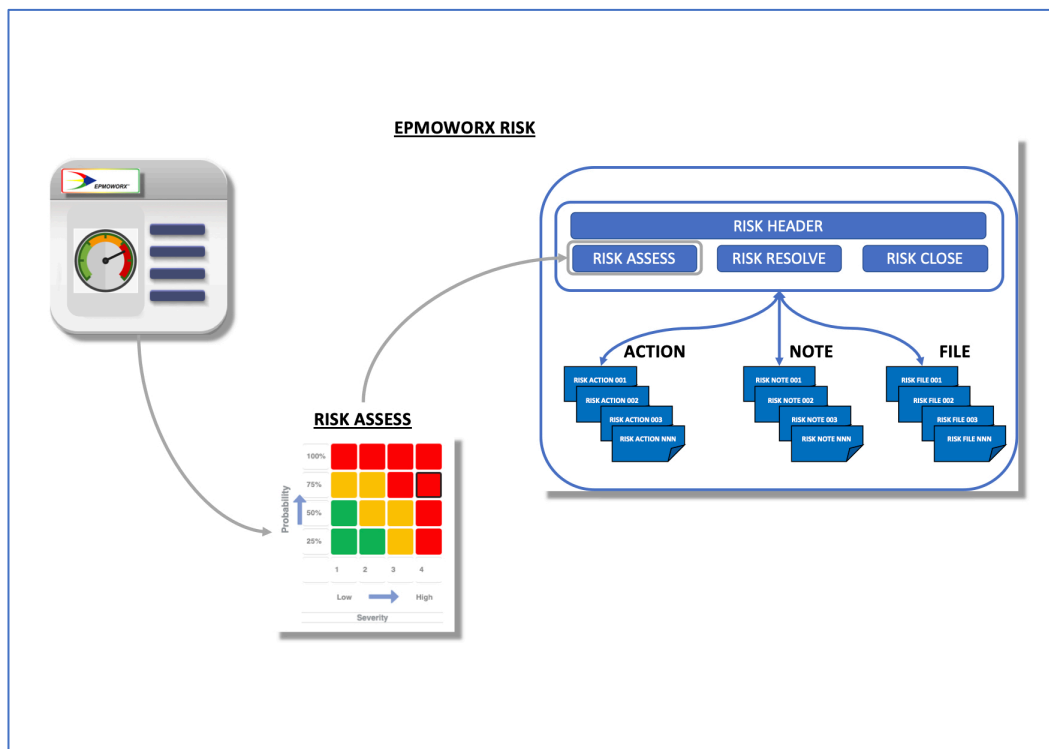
EPMOWORX RISK

EPMOWORX

RISK HEADER

RISK ASSESS

RISK RESOLVE

RISK CLOSE

ACTION

NOTE

FILE

RISK ACTION 001
RISK ACTION 002
RISK ACTION 003
RISK ACTION NNN

RISK NOTE 001
RISK NOTE 002
RISK NOTE 003
RISK NOTE NNN

RISK FILE 001
RISK FILE 002
RISK FILE 003
RISK FILE NNN

RISK ASSESS

Probability

100%
75%
50%
25%

1 2 3 4

Low High

Severity